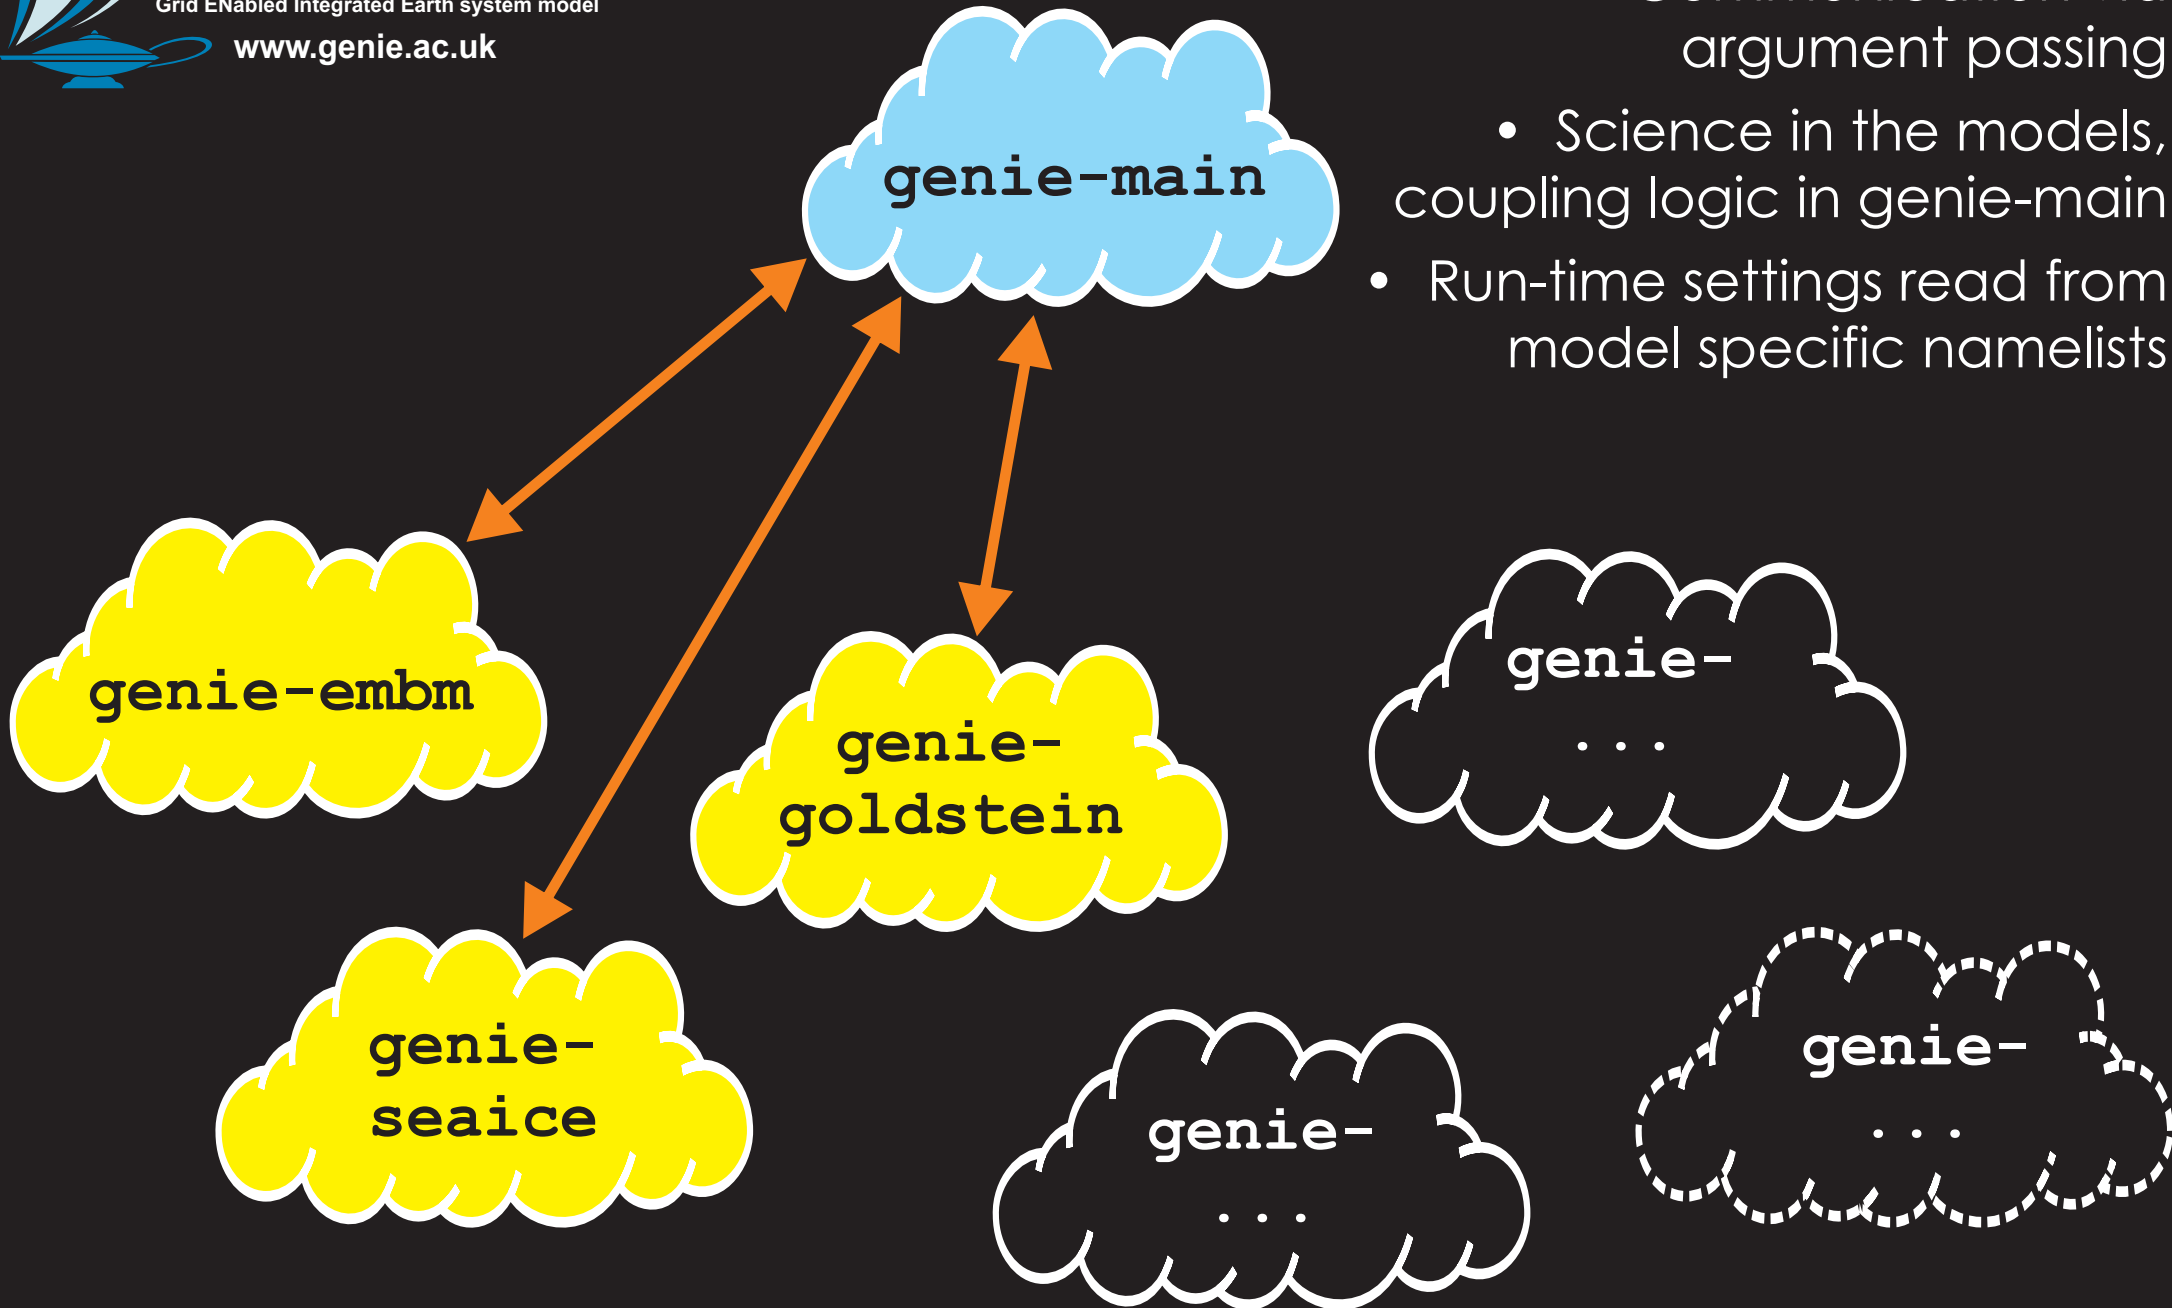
Grid ENabled Integrated Earth system model
www.genie.ac.uk

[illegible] argument passing

• Science in the models, coupling logic in genie-main

• Run-time settings read from model specific namelists

genie-main

genie-embm

genie-goldstein

genie-seaice

genie-...

genie-...

genie-...